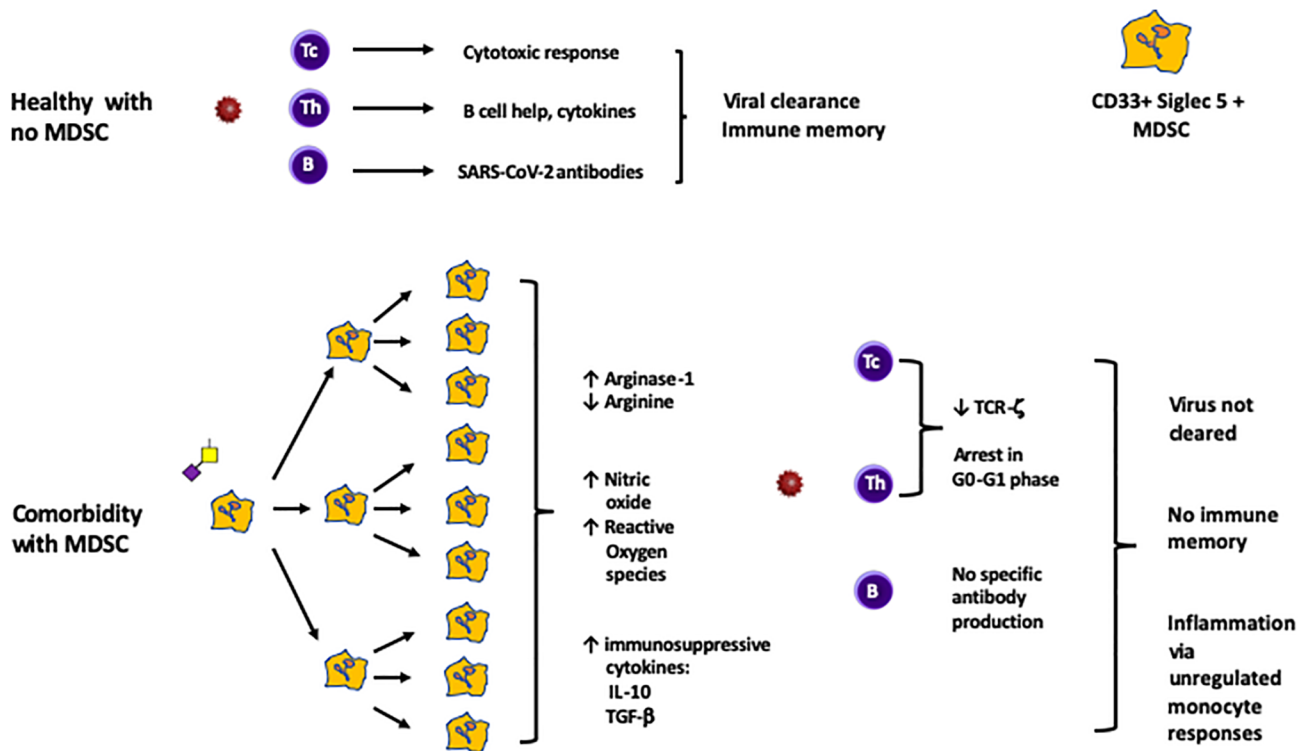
Healthy with no MDSC

Tc → Cytotoxic response
Th → B cell help, cytokines
B → SARS-CoV-2 antibodies

Viral clearance
Immune memory

CD33+ Siglec 5 + MDSC

Comorbidity with MDSC

↑ Arginase-1
↓ Arginine

↑ Nitric oxide
↑ Reactive Oxygen species

↑ immunosuppressive cytokines: IL-10 TGF-β

Tc
Th

↓ TCR-ζ
Arrest in G0-G1 phase

B

No specific antibody production

Virus not cleared

No immune memory

Inflammation via unregulated monocyte responses